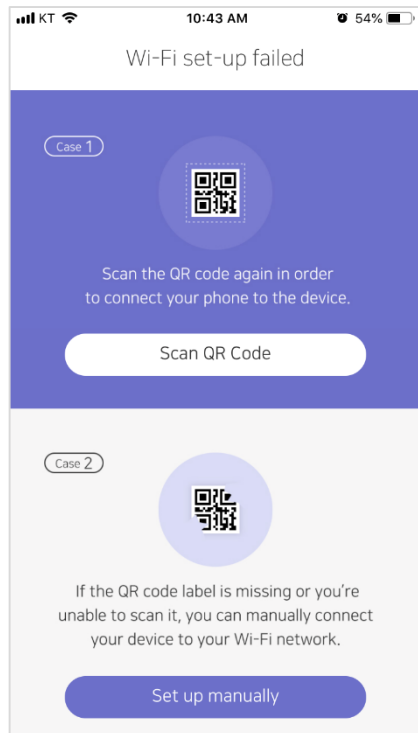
KT 10:43 AM 54%

Wi-Fi set-up failed

Case 1

Scan the QR code again in order to connect your phone to the device.

Scan QR Code

Case 2

If the QR code label is missing or you're unable to scan it, you can manually connect your device to your Wi-Fi network.

Set up manually